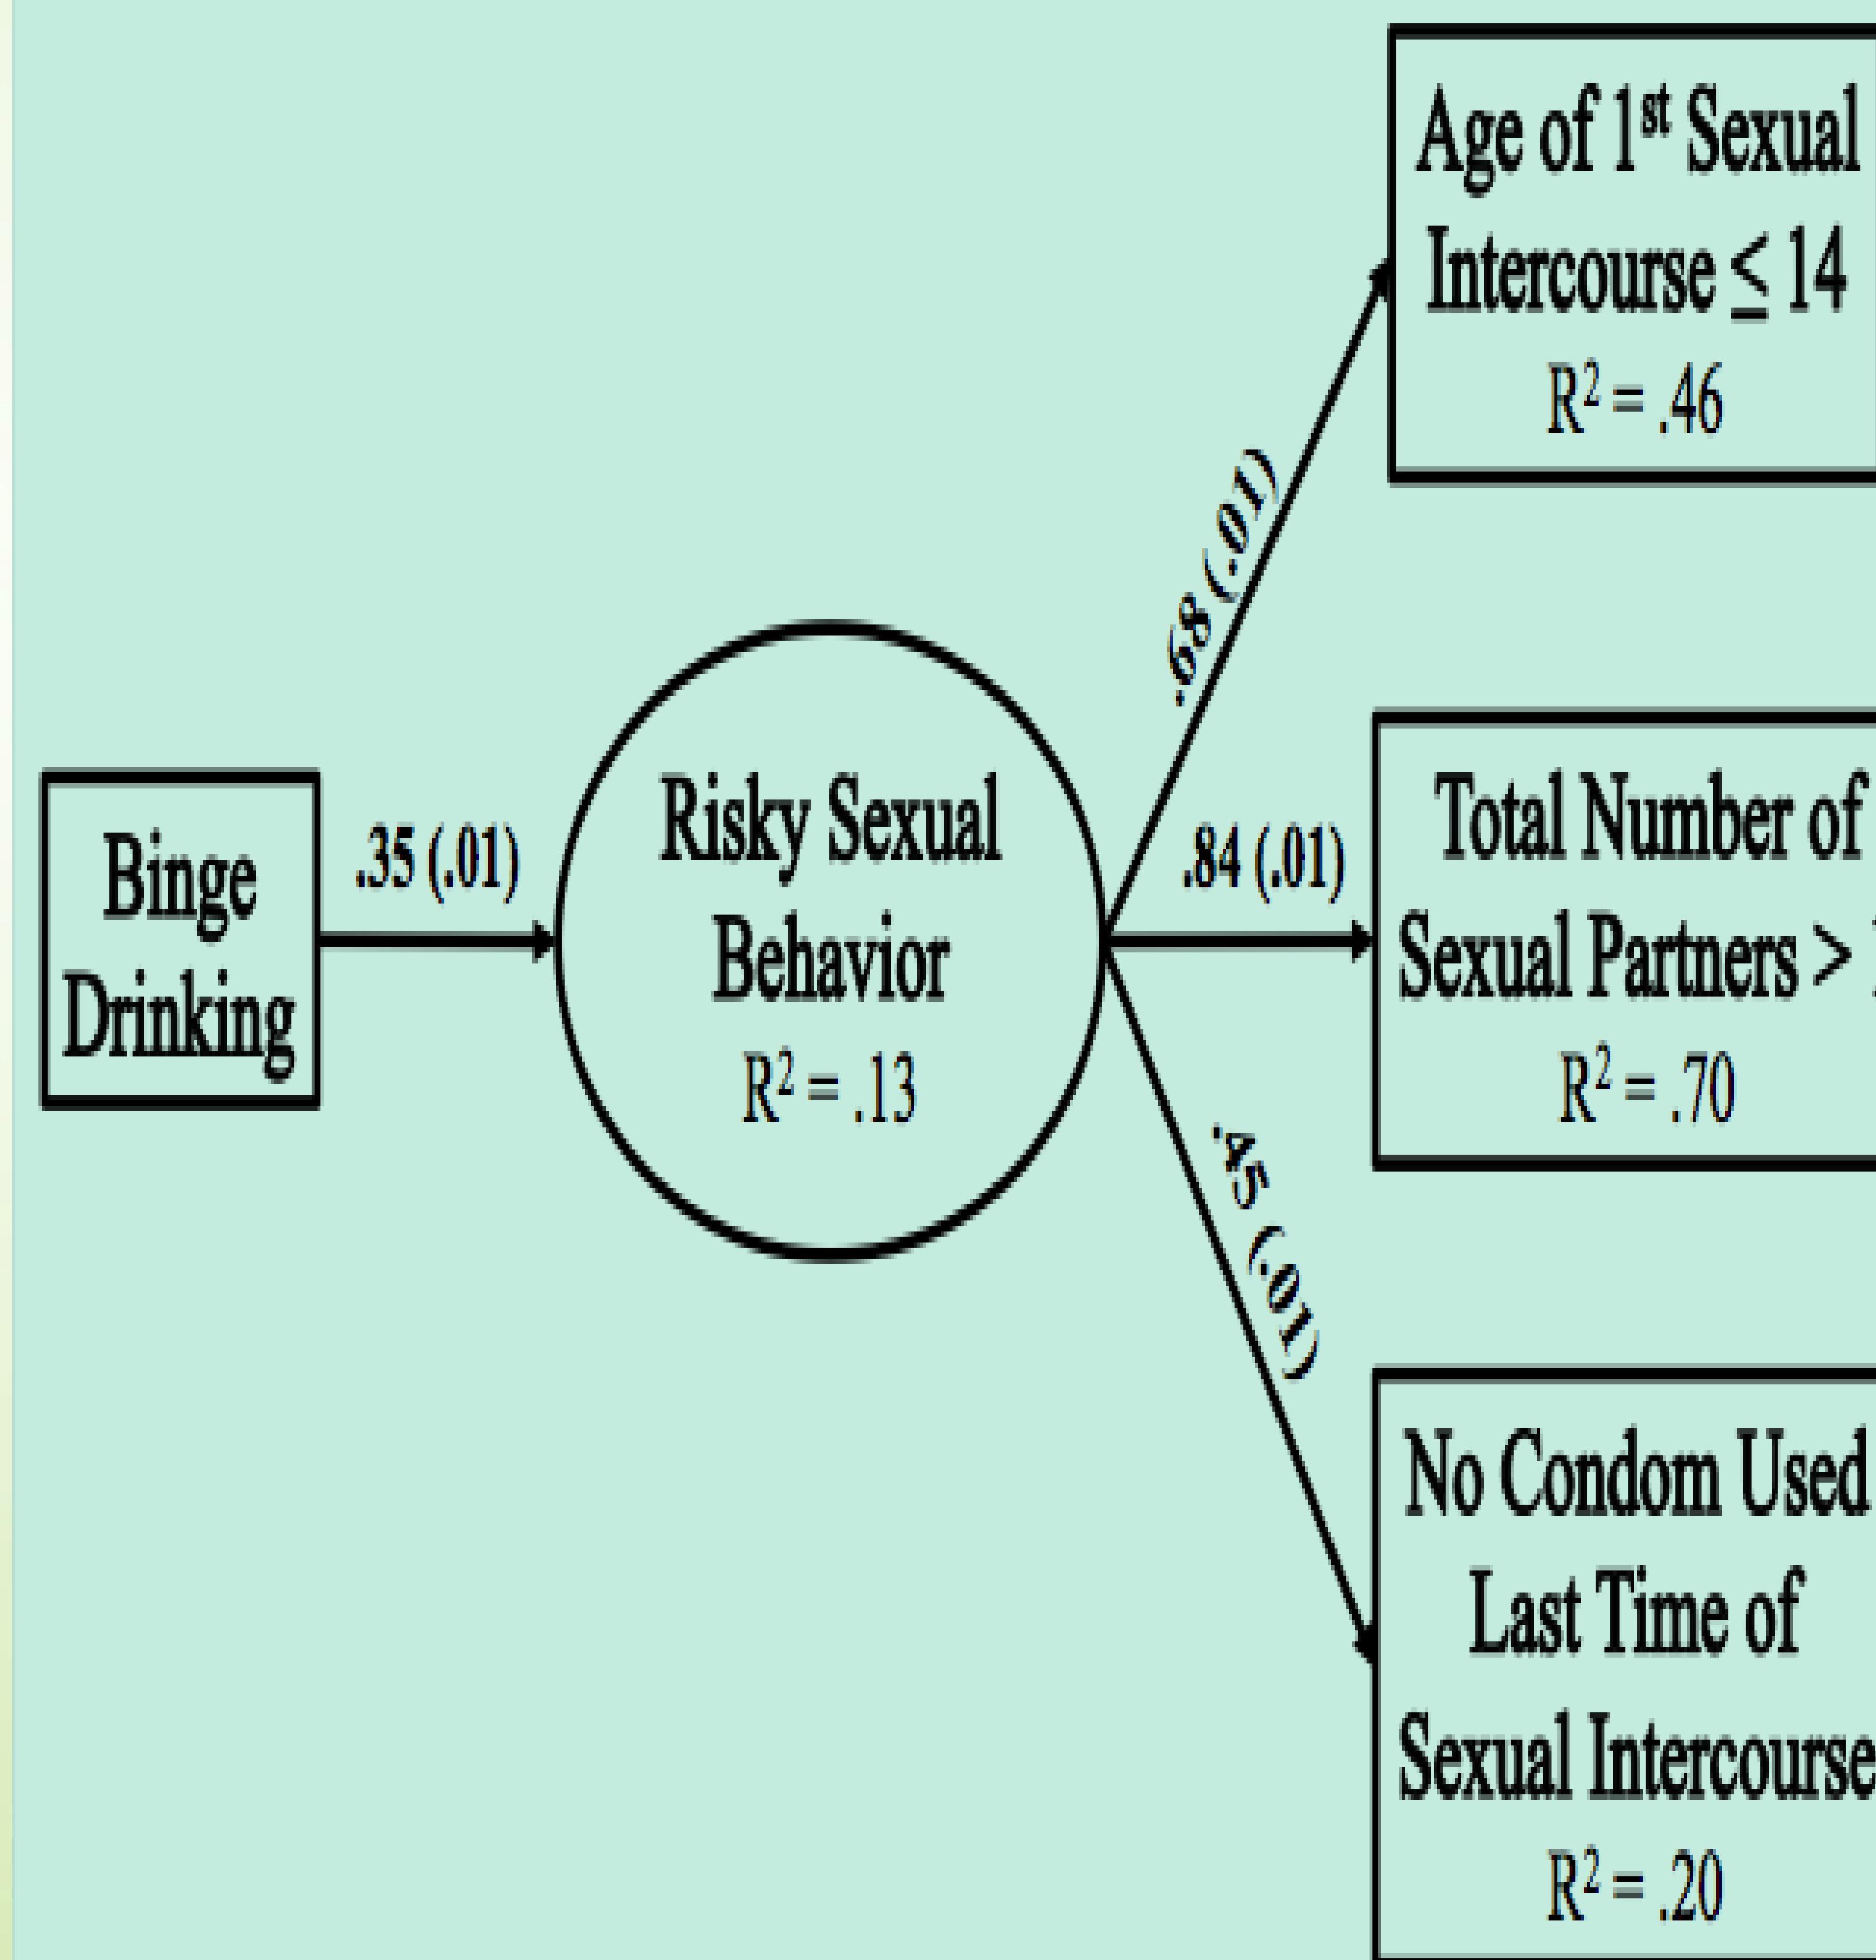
Binge Drinking

.35 (.01)

Risky Sexual Behavior
$R^2$ = .13

.68 (.01)

.84 (.01)

.45 (.01)

Age of 1$^{st}$ Sexual Intercourse $\leq$ 14
$R^2$ = .46

Total Number of Sexual Partners > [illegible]
$R^2$ = .70

No Condom Used Last Time of Sexual Intercourse
$R^2$ = .20